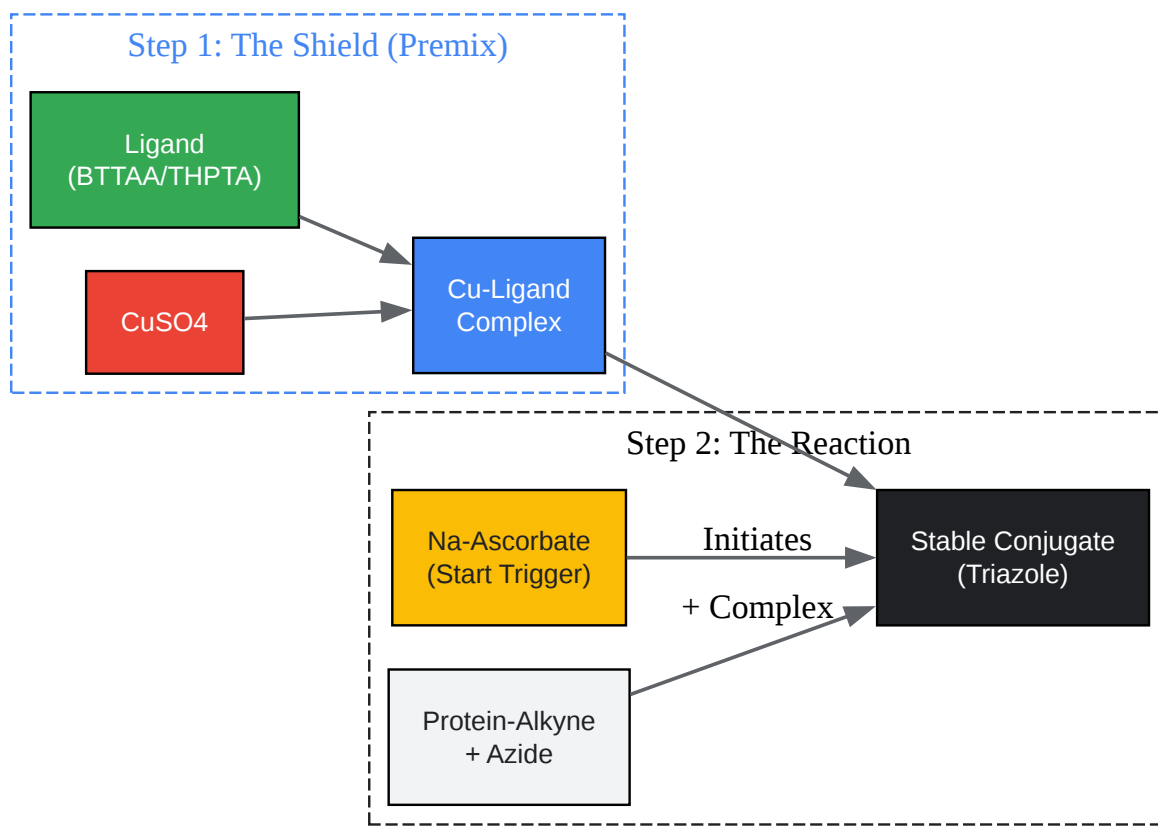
Step 1: The Shield (Premix)

Ligand
(BTTAA/THPTA)

CuSO4

Cu-Ligand
Complex

Step 2: The Reaction

Na-Ascorbate
(Start Trigger)

Initiates

Stable Conjugate
(Triazole)

+ Complex

Protein-Alkyne
+ Azide